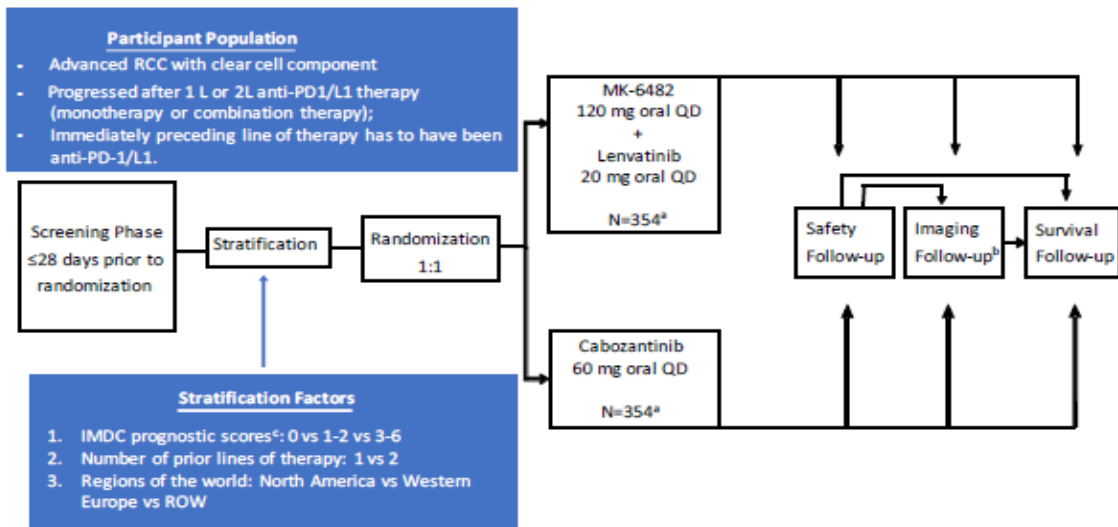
Participant Population

- Advanced RCC with clear cell component
- Progressed after 1 L or 2L anti-PD1/L1 therapy (monotherapy or combination therapy);
- Immediately preceding line of therapy has to have been anti-PD-1/L1.

Screening Phase ≤28 days prior to randomization

Stratification

Randomization 1:1

MK-6482
120 mg oral QD
+
Lenvatinib
20 mg oral QD

N=354$^{a}$

Cabozantinib
60 mg oral QD

N=354$^{a}$

Safety Follow-up

Imaging Follow-up$^{b}$

Survival Follow-up

Stratification Factors

1. IMDC prognostic scores$^{c}$: 0 vs 1-2 vs 3-6
2. Number of prior lines of therapy: 1 vs 2
3. Regions of the world: North America vs Western Europe vs ROW